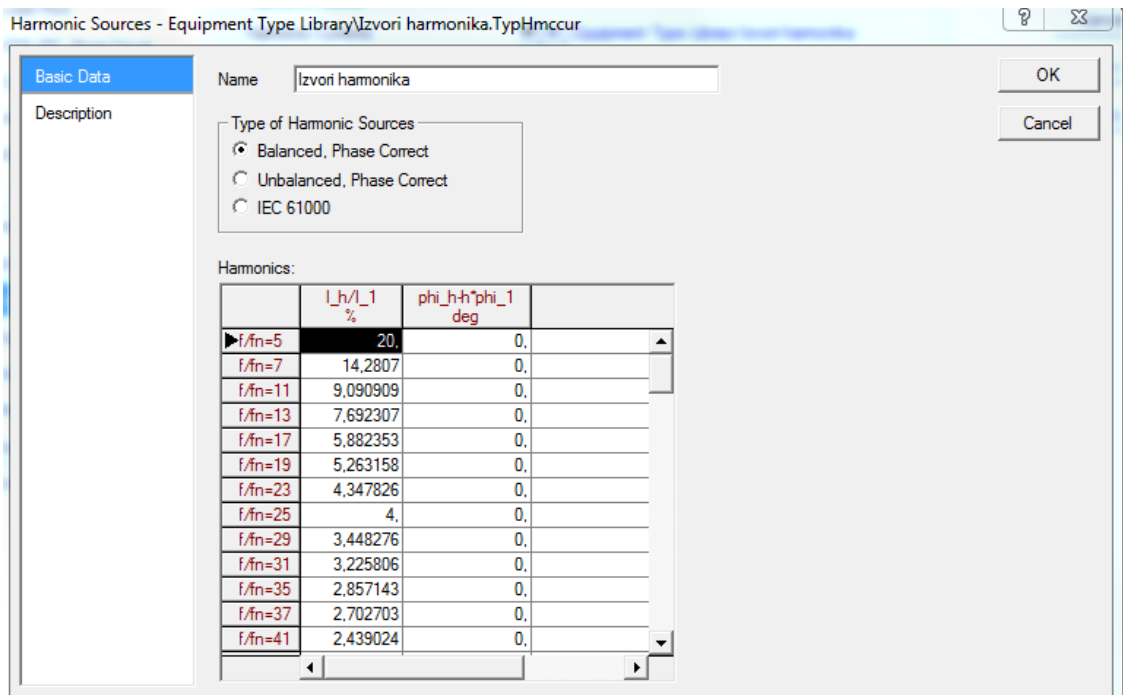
Harmonic Sources - Equipment Type Library\Izvori harmonika.TypHmccur

?

Basic Data
Description

Name Izvori harmonika

OK
Cancel

Type of Harmonic Sources
Balanced, Phase Correct
Unbalanced, Phase Correct
IEC 61000

Harmonics:

| | I_h/I_1 % | phi_h-h*phi_1 deg |
|---|---|---|
| f/fn=5 | 20, | 0, |
| f/fn=7 | 14,2807 | 0, |
| f/fn=11 | 9,090909 | 0, |
| f/fn=13 | 7,692307 | 0, |
| f/fn=17 | 5,882353 | 0, |
| f/fn=19 | 5,263158 | 0, |
| f/fn=23 | 4,347826 | 0, |
| f/fn=25 | 4, | 0, |
| f/fn=29 | 3,448276 | 0, |
| f/fn=31 | 3,225806 | 0, |
| f/fn=35 | 2,857143 | 0, |
| f/fn=37 | 2,702703 | 0, |
| f/fn=41 | 2,439024 | 0, |